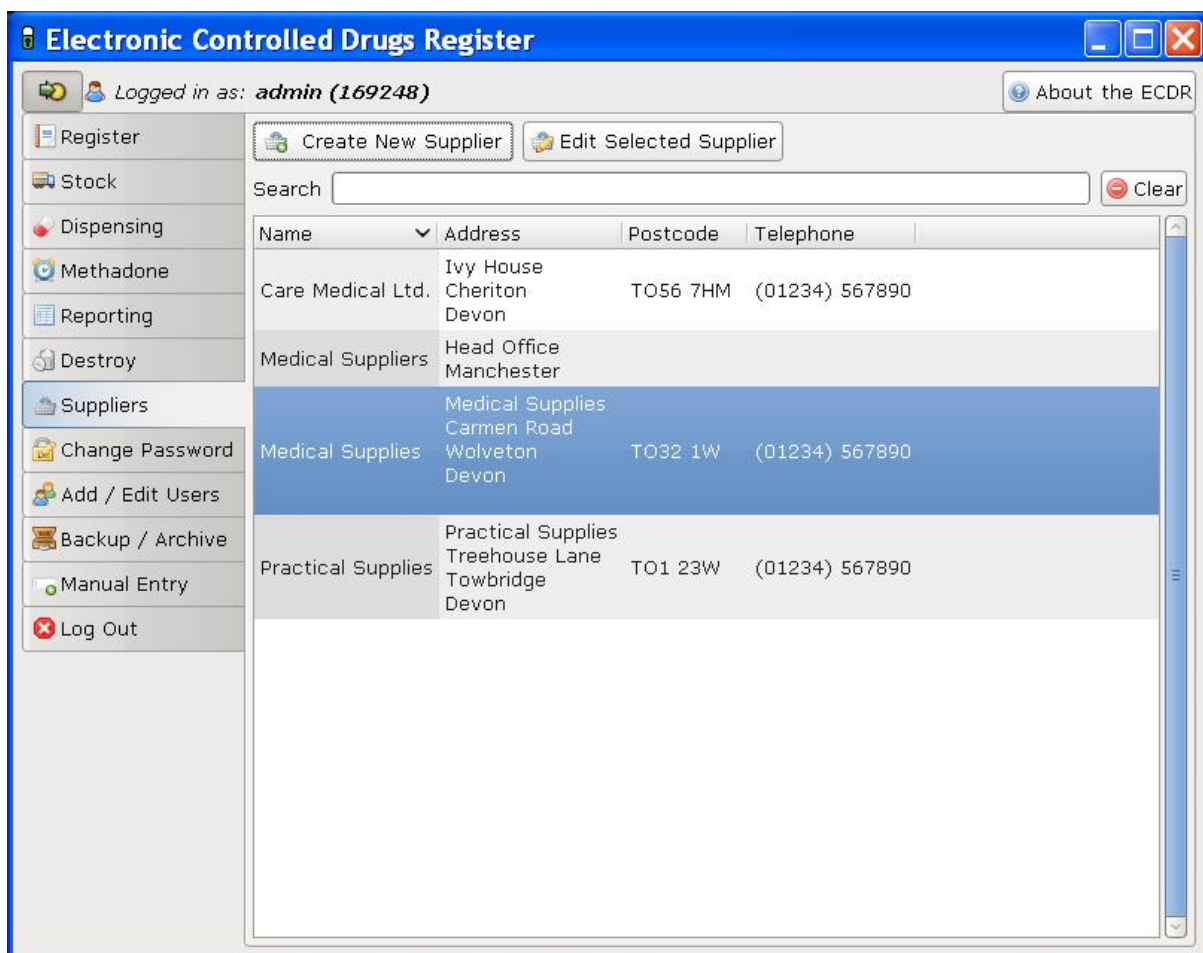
Electronic Controlled Drugs Register

Logged in as: admin (169248)

About the ECDR

Register
Stock
Dispensing
Methadone
Reporting
Destroy
Suppliers
Change Password
Add / Edit Users
Backup / Archive
Manual Entry
Log Out

Create New Supplier

Edit Selected Supplier

Search

Clear

| Name | Address | Postcode | Telephone |
|---|---|---|---|
| Care Medical Ltd. | Ivy House Cheriton Devon | TO56 7HM | (01234) 567890 |
| Medical Suppliers | Head Office Manchester | | |
| Medical Supplies | Medical Supplies Carmen Road Wolveton Devon | TO32 1W | (01234) 567890 |
| Practical Supplies | Practical Supplies Treehouse Lane Towbridge Devon | TO1 23W | (01234) 567890 |